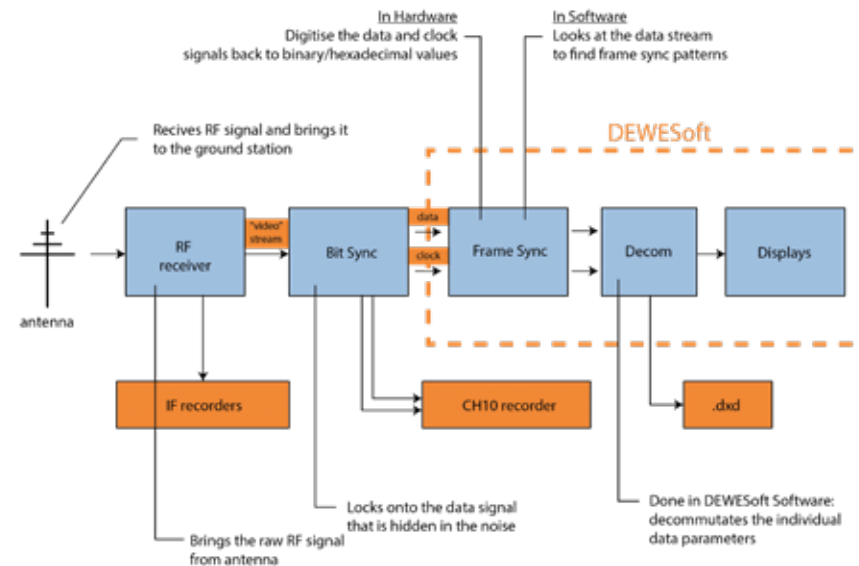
In Hardware
Digitise the data and clock signals back to binary/hexadecimal values

In Software
Looks at the data stream to find frame sync patterns

DEWESoft

Recives RF signal and brings it to the ground station

antenna

RF receiver

"video" stream

Bit Sync

data

clock

Frame Sync

Decom

Displays

IF recorders

CH10 recorder

.dxd

Locks onto the data signal that is hidden in the noise

Done in DEWESoft Software: decommutates the individual data parameters

Brings the raw RF signal from antenna